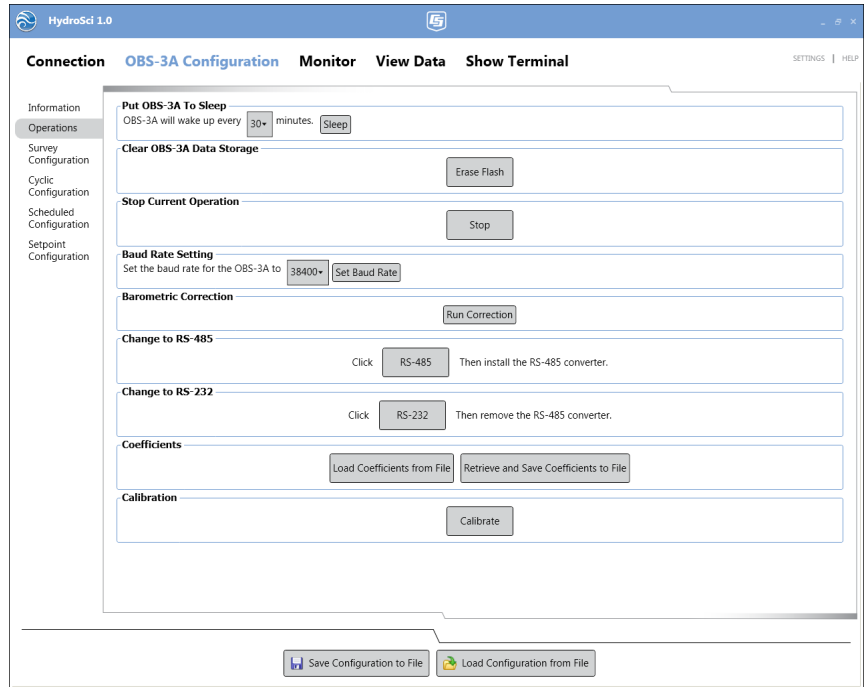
HydroSci 1.0

Connection OBS-3A Configuration Monitor View Data Show Terminal

SETTINGS | HELP

Information
Operations
Survey Configuration
Cyclic Configuration
Scheduled Configuration
Setpoint Configuration

Put OBS-3A To Sleep
OBS-3A will wake up every 30 minutes. Sleep

Clear OBS-3A Data Storage
Erase Flash

Stop Current Operation
Stop

Baud Rate Setting
Set the baud rate for the OBS-3A to 38400 Set Baud Rate

Barometric Correction
Run Correction

Change to RS-485
Click RS-485 Then install the RS-485 converter.

Change to RS-232
Click RS-232 Then remove the RS-485 converter.

Coefficients
Load Coefficients from File Retrieve and Save Coefficients to File

Calibration
Calibrate

Save Configuration to File Load Configuration from File